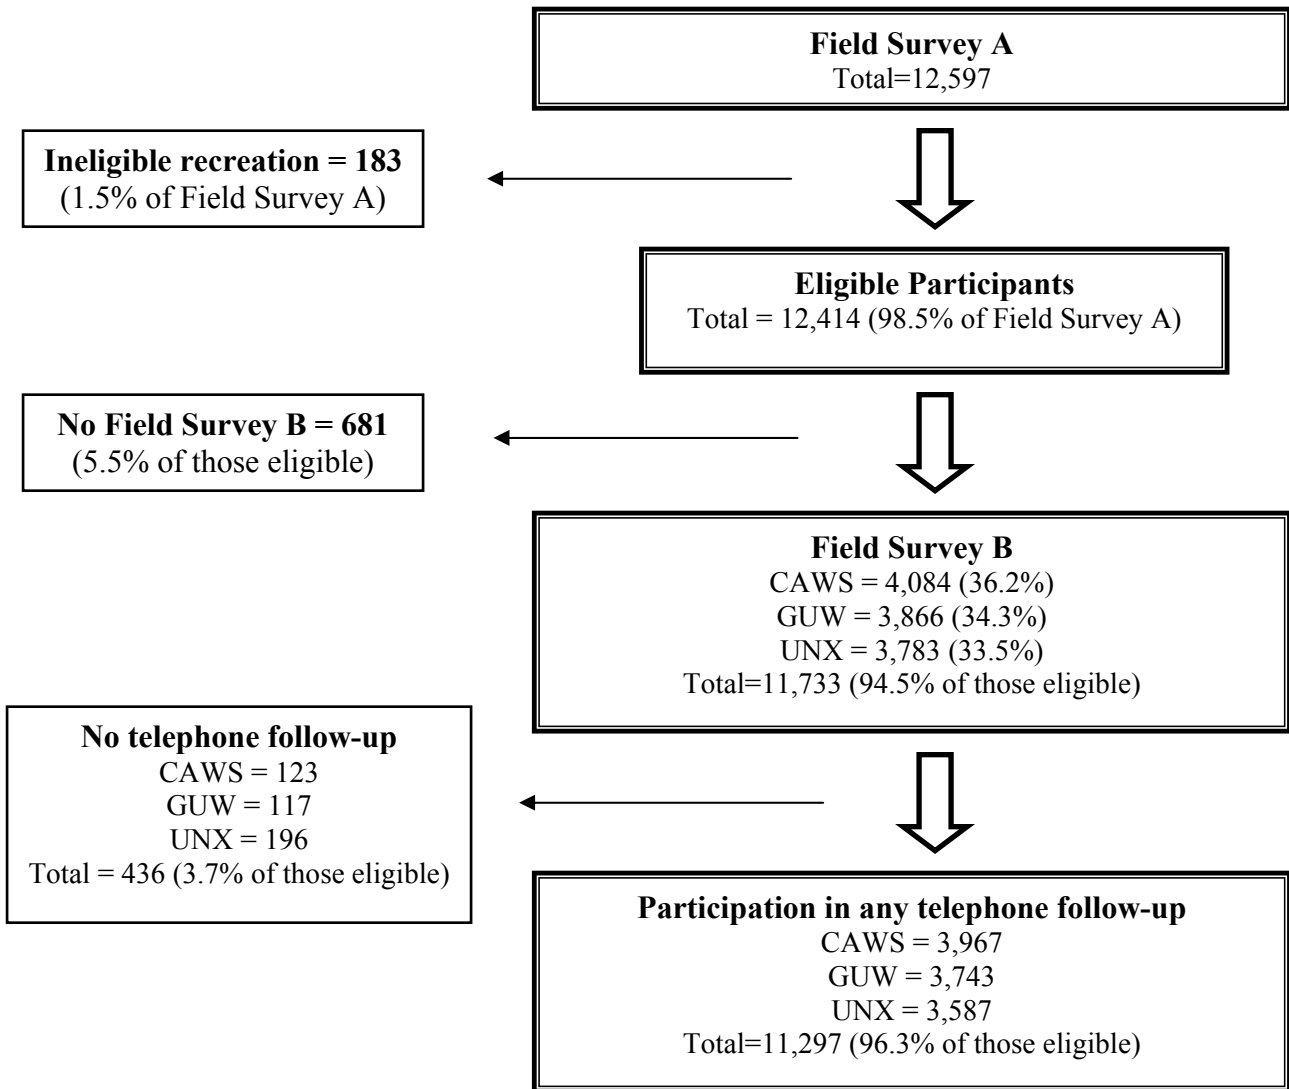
**Field Survey A**
Total=12,597

**Ineligible recreation = 183**
(1.5% of Field Survey A)

**Eligible Participants**
Total = 12,414 (98.5% of Field Survey A)

**No Field Survey B = 681**
(5.5% of those eligible)

**Field Survey B**
CAWS = 4,084 (36.2%)
GUW = 3,866 (34.3%)
UNX = 3,783 (33.5%)
Total=11,733 (94.5% of those eligible)

**No telephone follow-up**
CAWS = 123
GUW = 117
UNX = 196
Total = 436 (3.7% of those eligible)

**Participation in any telephone follow-up**
CAWS = 3,967
GUW = 3,743
UNX = 3,587
Total=11,297 (96.3% of those eligible)